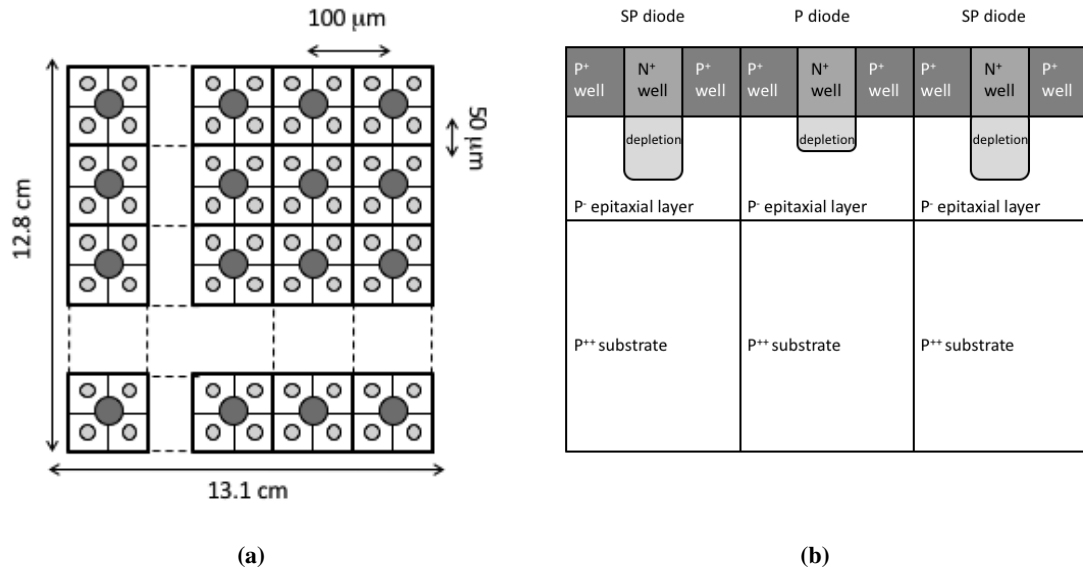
100 μm

50 μm

12.8 cm

13.1 cm

(a)

SP diode

P diode

SP diode

P+ well

N+ well

P+ well

P+ well

N+ well

P+ well

P+ well

N+ well

P+ well

depletion

depletion

depletion

P- epitaxial layer

P- epitaxial layer

P- epitaxial layer

P++ substrate

P++ substrate

P++ substrate

(b)